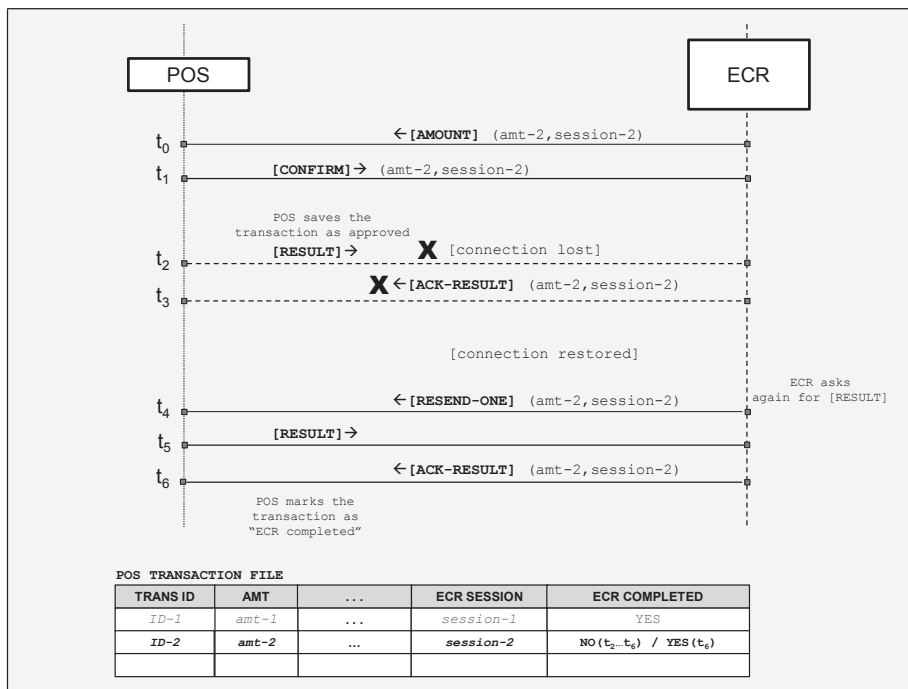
POS

ECR

$t_0$ ←[AMOUNT] (amt-2,session-2)

$t_1$ [CONFIRM]→ (amt-2,session-2)

POS saves the transaction as approved

$t_2$ [RESULT]→ X [connection lost]

$t_3$ X ←[ACK-RESULT] (amt-2,session-2)

[connection restored]

ECR asks again for [RESULT]

$t_4$ ←[RESEND-ONE] (amt-2,session-2)

$t_5$ [RESULT]→

$t_6$ ←[ACK-RESULT] (amt-2,session-2)

POS marks the transaction as "ECR completed"

POS TRANSACTION FILE

| TRANS ID | AMT | ... | ECR SESSION | ECR COMPLETED |
|---|---|---|---|---|
| ID-1 | amt-1 | ... | session-1 | YES |
| ID-2 | amt-2 | ... | session-2 | NO($t_2$...$t_6$) / YES($t_6$) |
| | | | | |